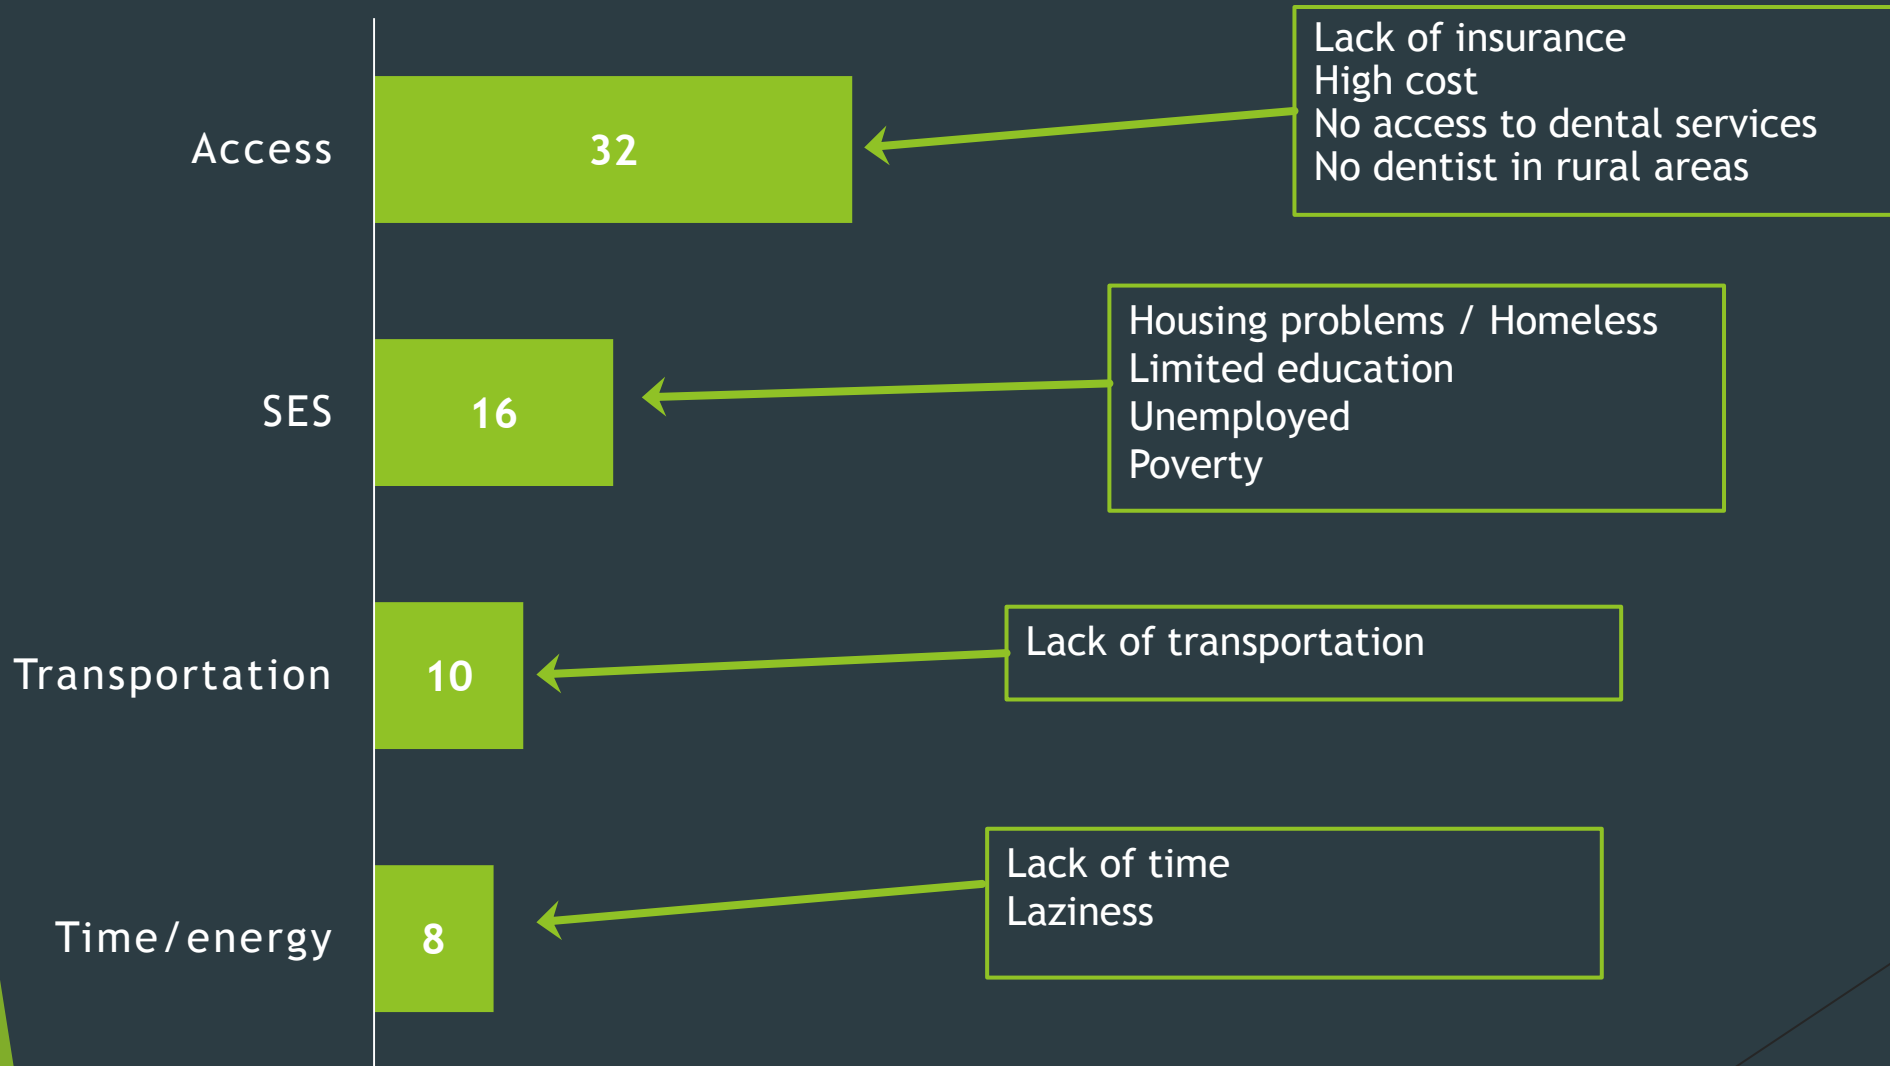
Access
32
Lack of insurance
High cost
No access to dental services
No dentist in rural areas

SES
16
Housing problems / Homeless
Limited education
Unemployed
Poverty

Transportation
10
Lack of transportation

Time/energy
8
Lack of time
Laziness